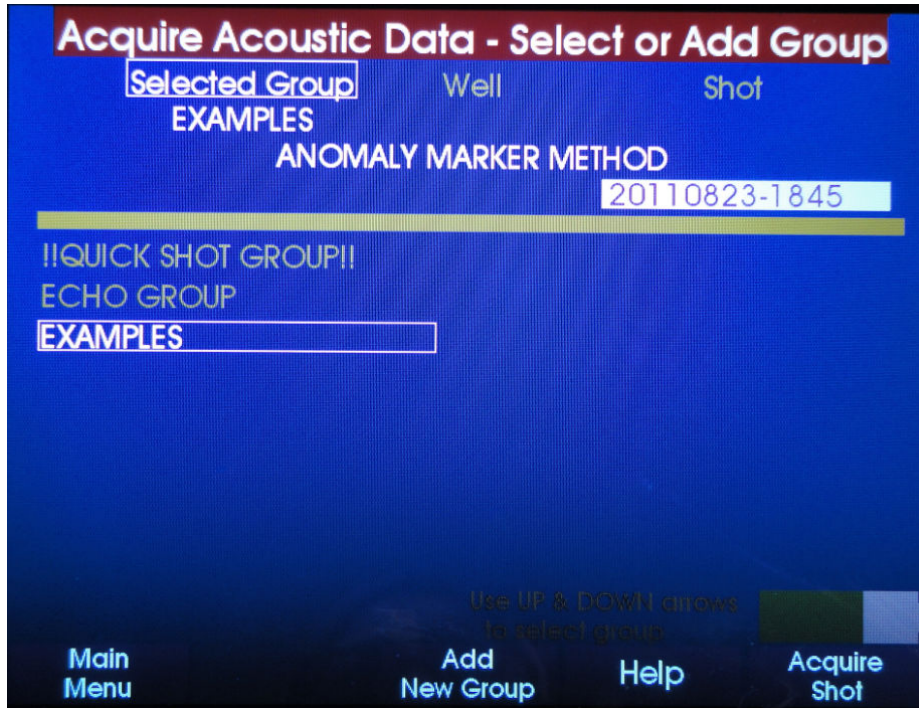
Acquire Acoustic Data - Select or Add Group

Selected Group Well Shot

EXAMPLES

ANOMALY MARKER METHOD

20110823-1845

!!QUICK SHOT GROUP!!

ECHO GROUP

EXAMPLES

Use UP & DOWN arrows to select group

Main Menu

Add New Group

Help

Acquire Shot